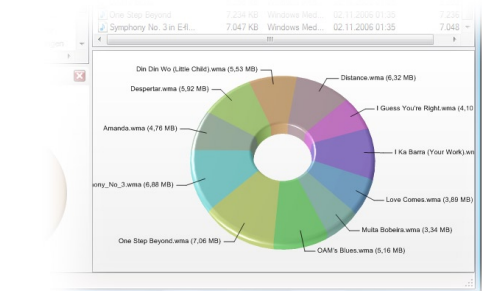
One Step Beyond 7,234 KB Windows Med... 02.11.2006 01:35 7,234
Symphony No. 3 in E4... 7,047 KB Windows Med... 02.11.2006 01:35 7,048

Din Din Wo (Little Child).wma (5,53 MB)
Distance.wma (6,32 MB)
Despertar.wma (5,92 MB)
I Guess You're Right.wma (4,10
Amanda.wma (4,76 MB)
I Ka Barra (Your Work).wm
ony_No_3.wma (6,88 MB)
Love Comes.wma (3,89 MB)
Muita Bobeira.wma (3,34 MB)
One Step Beyond.wma (7,06 MB)
OAM's Blues.wma (5,16 MB)